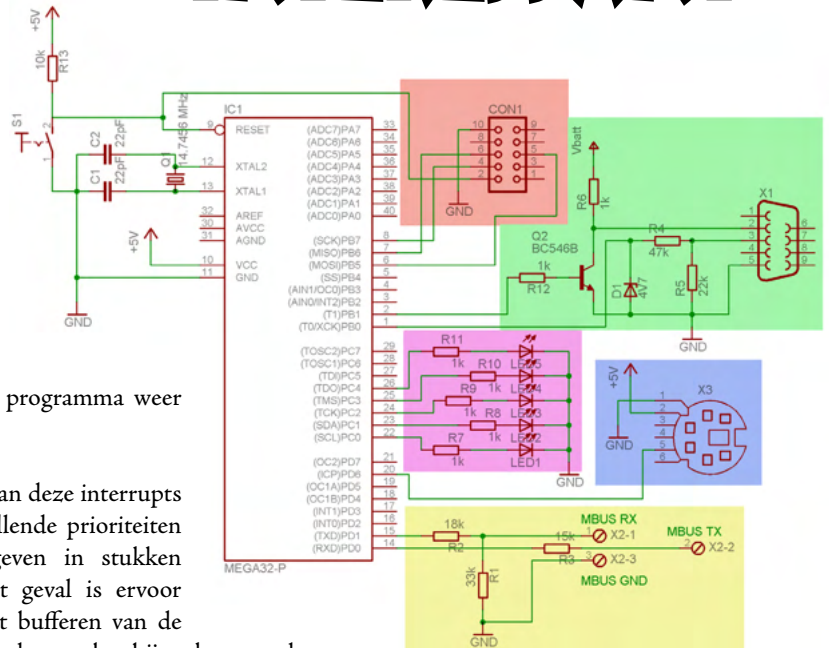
+5V
10k
R13
S1
C2
22pF
C1
22pF
Q1
14,7456 MHz
IC1
9 RESET
12 XTAL2
13 XTAL1
32 AREF
30 AVCC
31 AGND
+5V
10 VCC
11 GND
GND
(ADC7)PA7 33
(ADC6)PA6 34
(ADC5)PA5 35
(ADC4)PA4 36
(ADC3)PA3 37
(ADC2)PA2 38
(ADC1)PA1 39
(ADC0)PA0 40
(SCK)PB7 8
(MISO)PB6 7
(MOSI)PB5 6
(SS)PB4 5
(AIN1/OC0)PB3 4
(AIN0/INT2)PB2 3
(T1)PB1 2
(T0/XCK)PB0 1
(TOSC2)PC7 29
(TOSC1)PC6 28
(TDI)PC5 27
(TDO)PC4 26
(TMS)PC3 25
(TCK)PC2 24
(SDA)PC1 23
(SCL)PC0 22
(OC2)PD7 21
(ICP)PD6 20
(OC1A)PD5 19
(OC1B)PD4 18
(INT1)PD3 17
(INT0)PD2 16
(TXD)PD1 15
(RXD)PD0 14
MEGA32-P
CON1
10 9
8 7
6 5
4 3
2 1
GND
Vbatt
R6
1k
Q2
BC546B
1k
R12
D1
4V7
R4
47k
R5
22k
GND
X1
1 2 3 4 5 6 7 8 9
R11 1k LED5
R10 1k LED4
R9 1k LED3
R8 1k LED2
R7 1k LED1
GND
+5V
GND
X3
1 2 3 4 5 6
18k
R2
15k
R3
33k
R1
GND
MBUS RX
X2-1
MBUS TX
X2-2
X2-3
MBUS GND

programma weer

an deze interrupts llende prioriteiten geven in stukken t geval is ervoor t bufferen van de